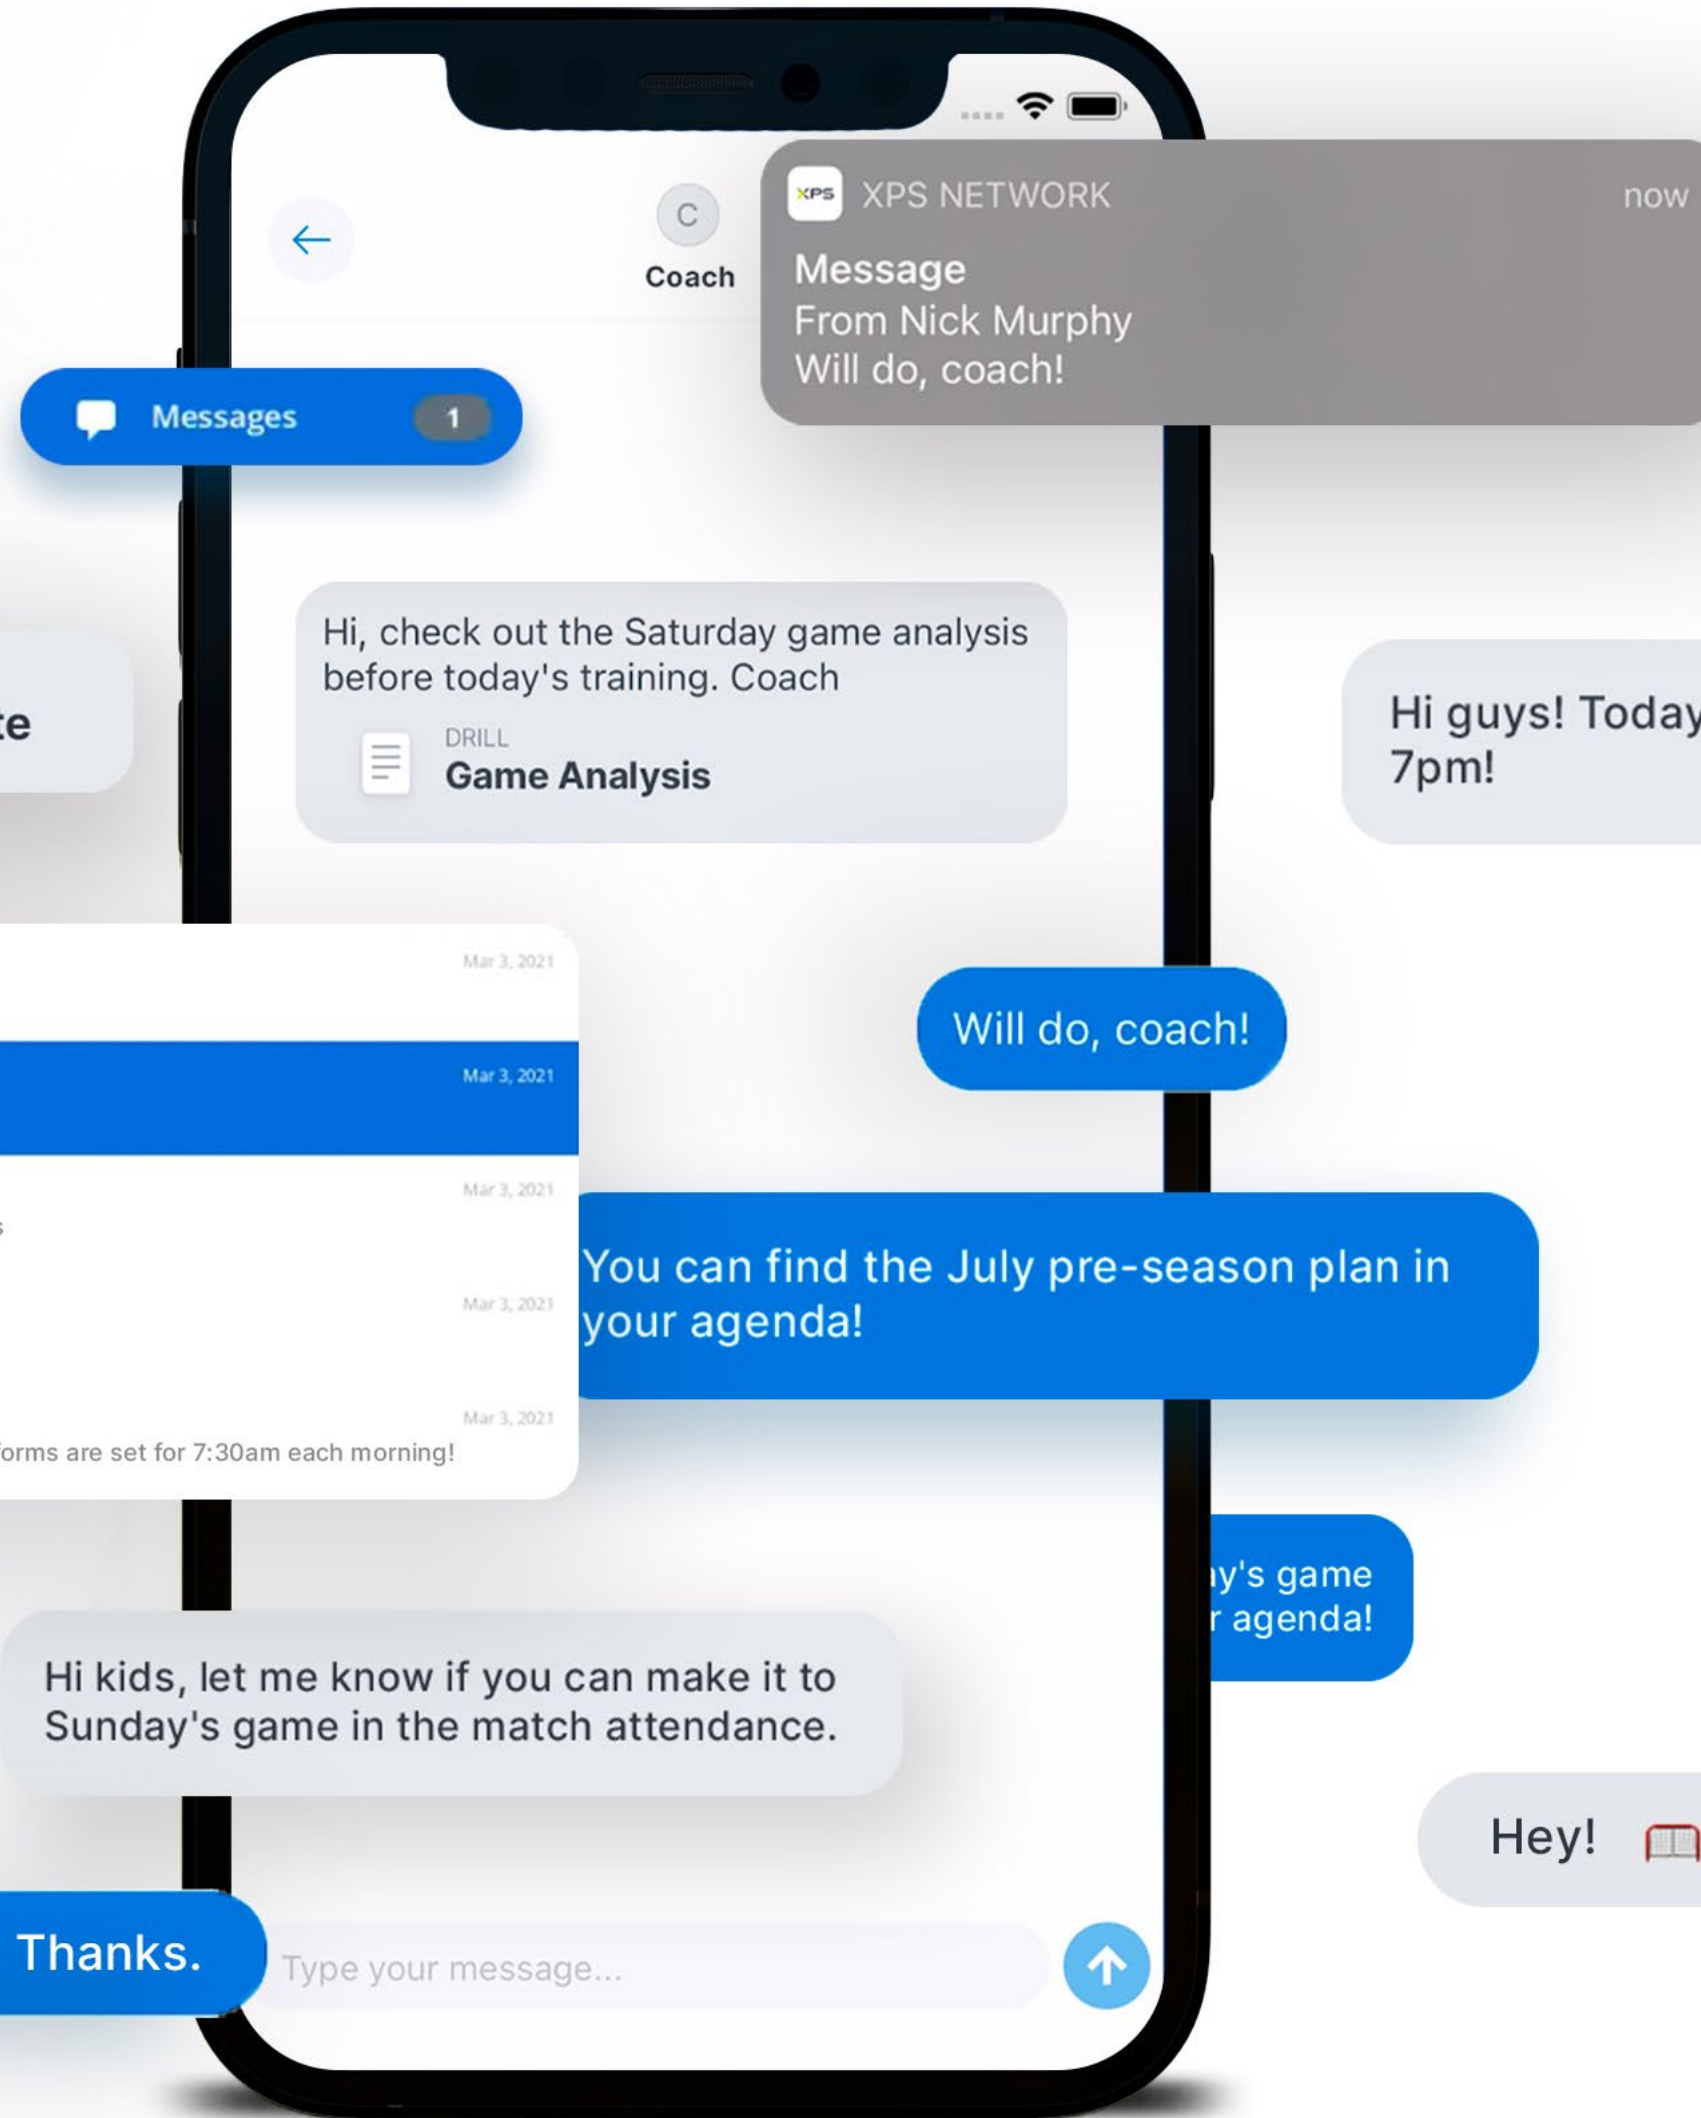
XPS XPS NETWORK now

Message
From Nick Murphy
Will do, coach!

C
Coach

Messages 1

Hi, check out the Saturday game analysis before today's training. Coach

DRILL
Game Analysis

te

Hi guys! Today
7pm!

Mar 3, 2021

Mar 3, 2021

Will do, coach!

Mar 3, 2021

s

You can find the July pre-season plan in your agenda!

Mar 3, 2021

Mar 3, 2021

orms are set for 7:30am each morning!

y's game
r agenda!

Hi kids, let me know if you can make it to Sunday's game in the match attendance.

Hey!

Thanks.

Type your message...